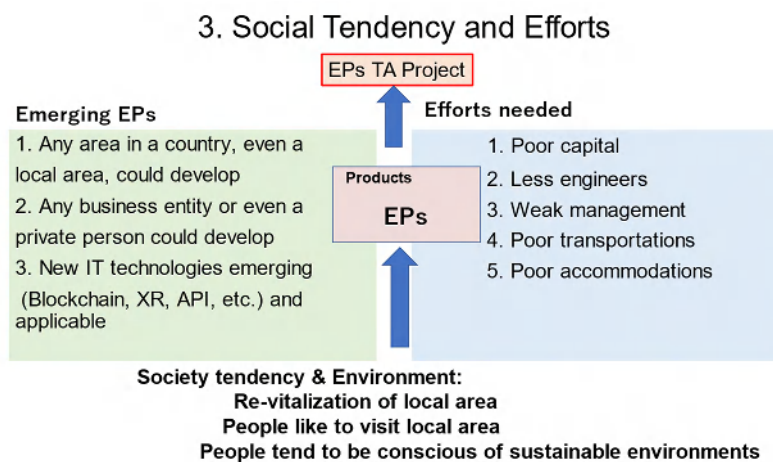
3. Social Tendency and Efforts

EPs TA Project

Emerging EPs

1. Any area in a country, even a local area, could develop

2. Any business entity or even a private person could develop

3. New IT technologies emerging (Blockchain, XR, API, etc.) and applicable

Efforts needed

1. Poor capital

2. Less engineers

3. Weak management

4. Poor transportations

5. Poor accommodations

Products

EPs

Society tendency & Environment:
Re-vitalization of local area
People like to visit local area
People tend to be conscious of sustainable environments